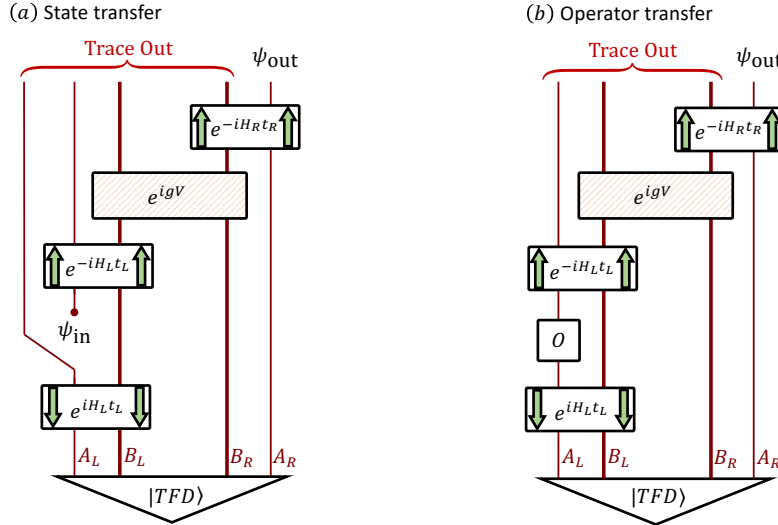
$(a)$ State transfer

Trace Out

$\psi_{\text{out}}$

$e^{-iH_R t_R}$

$e^{igV}$

$e^{-iH_L t_L}$

$\psi_{\text{in}}$

$e^{iH_L t_L}$

$A_L$ $B_L$ $B_R$ $A_R$

$|TFD\rangle$

$(b)$ Operator transfer

Trace Out

$\psi_{\text{out}}$

$e^{-iH_R t_R}$

$e^{igV}$

$e^{-iH_L t_L}$

$O$

$e^{iH_L t_L}$

$A_L$ $B_L$ $B_R$ $A_R$

$|TFD\rangle$